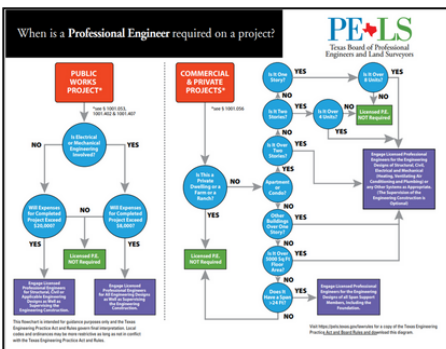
When is a Professional Engineer required on a project?

PE LS
Texas Board of Professional Engineers and Land Surveyors

PUBLIC WORKS PROJECT*

*see § 1001.053, 1001.402 & 1001.407

Is Electrical or Mechanical Engineering Involved?

NO

YES

Will Expenses for Completed Project Exceed $20,000?

Will Expenses for Completed Project Exceed $8,000?

YES

NO

NO

YES

Licensed P.E. NOT Required

Engage Licensed Professional Engineers for Structural, Civil or Applicable Engineering Designs as Well as Supervising the Engineering Construction.

Engage Licensed Professional Engineers for All Engineering Designs as Well as Supervising the Engineering Construction.

COMMERCIAL & PRIVATE PROJECTS*

*see § 1001.056

Is This a Private Dwelling or a Farm or a Ranch?

YES

NO

Licensed P.E. NOT Required

Is It One Story?

Is It Over 8 Units?

Is It Two Stories?

Is It Over 4 Units?

Licensed P.E. NOT Required

Is It Over Two Stories?

Apartment or Condo?

Other Buildings Over One Story?

Does It Over 5000 Sq Ft Floor Area?

Does It Have a Span >24 Ft?

YES

NO

Engage Licensed Professional Engineers for the Engineering Designs of Structural, Civil, Electrical and Mechanical (Heating, Ventilating Air Conditioning and Plumbing) or any Other Systems as Appropriate. The Supervision of the Engineering Construction is Optional.

Engage Licensed Professional Engineers for the Engineering Designs of all Span Support Members, Including the Foundation.

This flowchart is intended for guidance purposes only and the Texas Engineering Practice Act and Rules govern final interpretation. Local codes and ordinances may be more restrictive as long as not in conflict with the Texas Engineering Practice Act and Rules.

Visit https://pels.texas.gov/aandr for a copy of the Texas Engineering Practice Act and Board Rules and download this diagram.